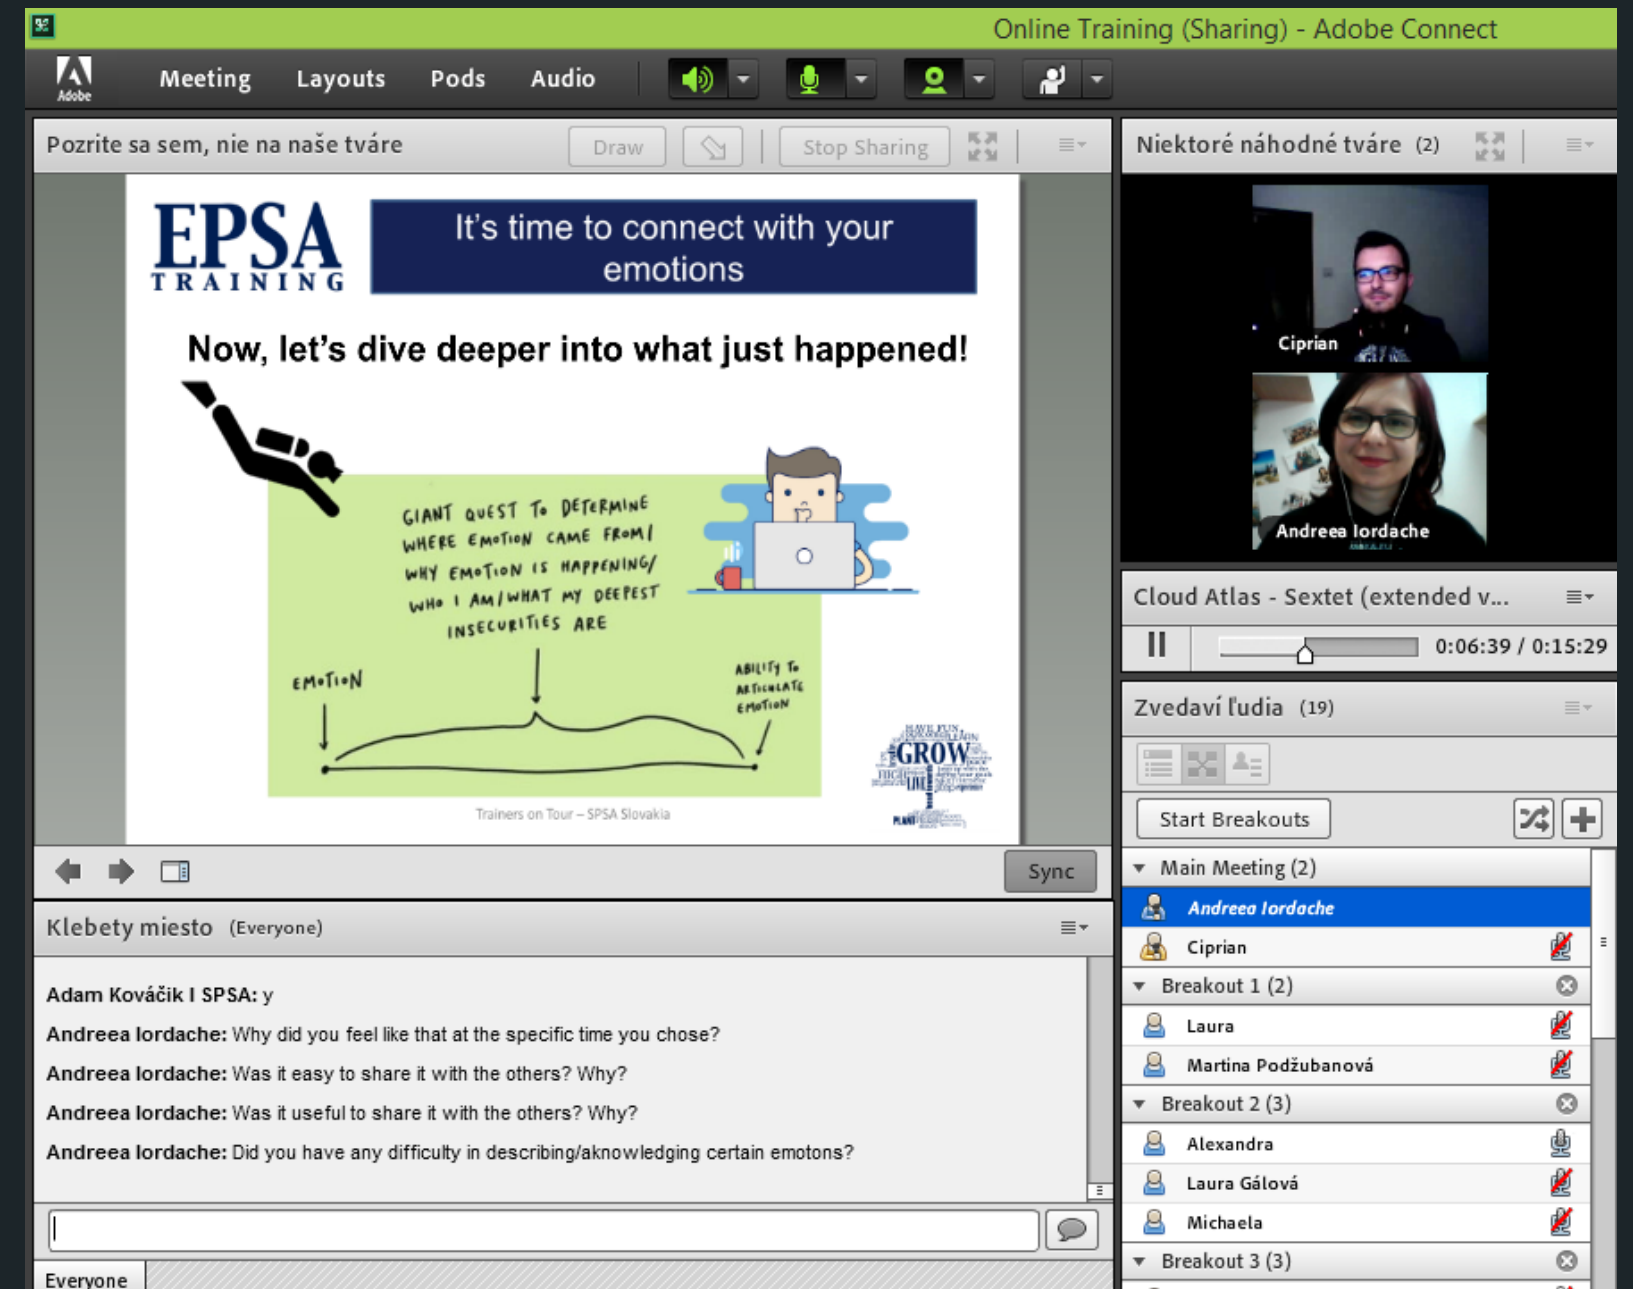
Online Training (Sharing) - Adobe Connect

Adobe Meeting Layouts Pods Audio

Pozrite sa sem, nie na naše tváre Draw Stop Sharing

EPSA TRAINING

It's time to connect with your emotions

Now, let's dive deeper into what just happened!

GIANT QUEST TO DETERMINE WHERE EMOTION CAME FROM / WHY EMOTION IS HAPPENING / WHO I AM / WHAT MY DEEPEST INSECURITIES ARE

EMOTION

ABILITY TO ARTICULATE EMOTION

GROW

Trainers on Tour – SPSA Slovakia

Sync

Klebety miesto (Everyone)

Adam Kováčik I SPSA: y

Andreea Iordache: Why did you feel like that at the specific time you chose?

Andreea Iordache: Was it easy to share it with the others? Why?

Andreea Iordache: Was it useful to share it with the others? Why?

Andreea Iordache: Did you have any difficulty in describing/aknowledging certain emotons?

Everyone

Niektoré náhodné tváre (2)

Ciprian

Andreea Iordache

Cloud Atlas - Sextet (extended v...

0:06:39 / 0:15:29

Zvedaví ľudia (19)

Start Breakouts

Main Meeting (2)

Andreea Iordache

Ciprian

Breakout 1 (2)

Laura

Martina Podžubanová

Breakout 2 (3)

Alexandra

Laura Gálová

Michaela

Breakout 3 (3)